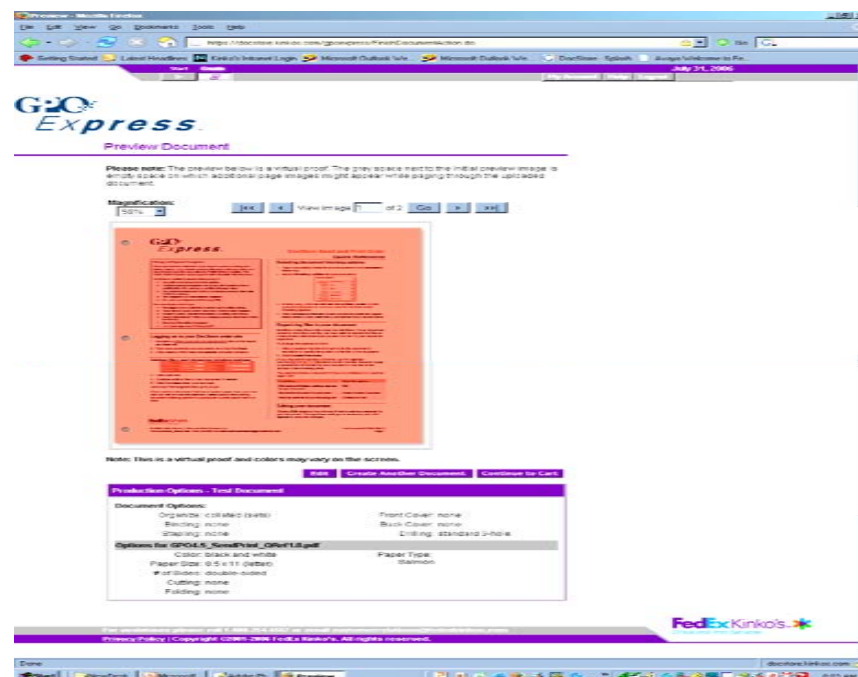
Preview - Mozilla Firefox

File Edit View Go Bookmarks Tools Help

https://docstore.kinkos.com/gpoexpress/FinishDocumentAction.do

Go

Getting Started Latest Headlines Kinko's Intranet Login Microsoft Outlook We... Microsoft Outlook We... DocStore - Splash Avaya Welcome to Fe...

July 31, 2006

GPO Express

Preview Document

Please note: The preview below is a virtual proof. The grey space next to the initial preview image is empty space on which additional page images might appear while paging through the uploaded document.

Magnification:

50%

View image 1 of 2 Go

GPO Express

Note: This is a virtual proof and colors may vary on the screen.

Edit Create Another Document Continue to Cart

Production Options - Test Document

Document Options:

Organize: collated (sets)
Binding: none
Stapling: none

Front Cover: none
Back Cover: none
Drilling: standard 3-hole

Options for GPO4.5_SendPrint_QRef1.0.pdf

Color: black and white
Paper Size: 8.5 x 11 (letter)
# of Sides: double-sided
Cutting: none
Folding: none

Paper Type:
Salmon

FedEx Kinko's

Privacy Policy | Copyright ©2001-2006 FedEx Kinko's. All rights reserved.

Done

docstore.kinkos.com